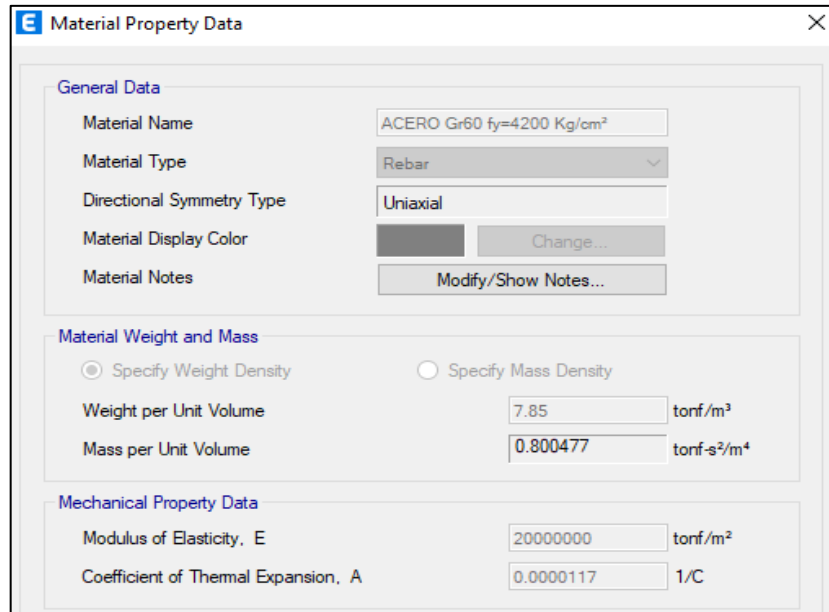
E Material Property Data

General Data

Material Name ACERO Gr60 fy=4200 Kg/cm²

Material Type Rebar

Directional Symmetry Type Uniaxial

Material Display Color Change...

Material Notes Modify/Show Notes...

Material Weight and Mass

Specify Weight Density Specify Mass Density

Weight per Unit Volume 7.85 tonf/m³

Mass per Unit Volume 0.800477 tonf-s²/m⁴

Mechanical Property Data

Modulus of Elasticity, E 20000000 tonf/m²

Coefficient of Thermal Expansion, A 0.0000117 1/C